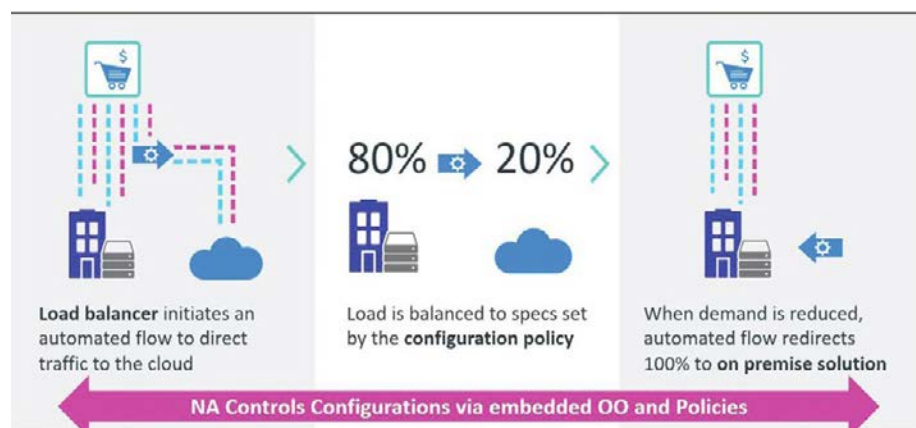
$

Load balancer initiates an automated flow to direct traffic to the cloud

80% 20%

Load is balanced to specs set by the configuration policy

$

When demand is reduced, automated flow redirects 100% to on premise solution

NA Controls Configurations via embedded OO and Policies